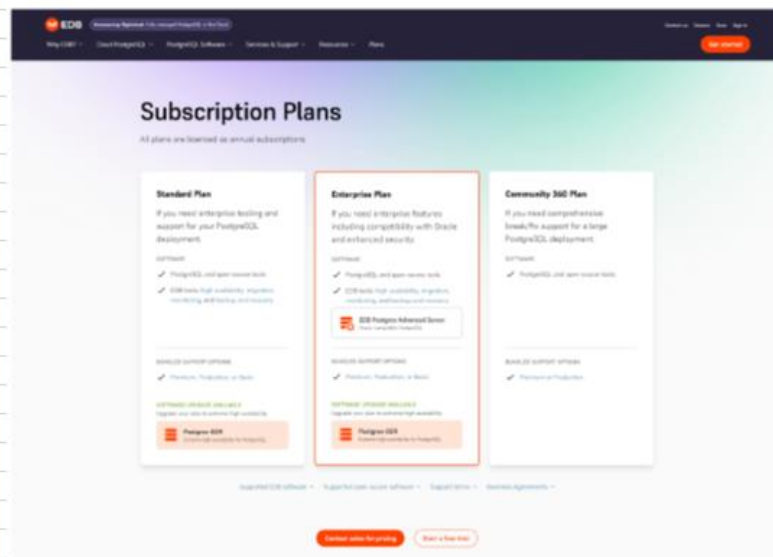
EDB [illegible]

Why EDB? Cloud PostgreSQL PostgreSQL Software Services & Support Resources Plans

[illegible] Get started

Subscription Plans

All plans are licensed as annual subscriptions

Standard Plan

If you need enterprise tooling and support for your PostgreSQL deployment

SOFTWARE

PostgreSQL and open source tools

EDB tools: high availability, migration, monitoring and backup and recovery

BUNDLED SUPPORT OPTIONS

Premium, Production, or Basic

SOFTWARE UPGRADE AVAILABLE

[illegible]

Postgres EDB

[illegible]

Enterprise Plan

If you need enterprise features including compatibility with Oracle and enhanced security

SOFTWARE

PostgreSQL and open source tools

EDB tools: high availability, migration, monitoring, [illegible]

EDB Postgres Advanced Server

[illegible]

BUNDLED SUPPORT OPTIONS

Premium, Production, or Basic

SOFTWARE UPGRADE AVAILABLE

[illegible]

Postgres EDB

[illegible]

Community 360 Plan

If you need comprehensive break/fix support for a large PostgreSQL deployment

SOFTWARE

PostgreSQL and open source tools

BUNDLED SUPPORT OPTIONS

Premium or Production

Supported EDB software Supported open source software Support terms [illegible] Agreements

Contact sales for pricing Start a free trial